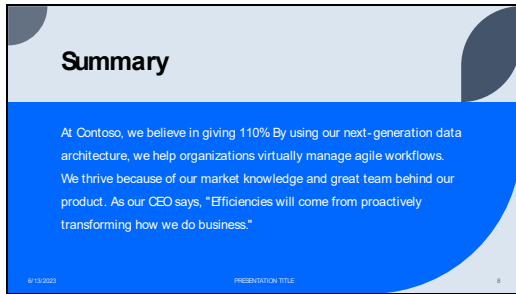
Summary

At Contoso, we believe in giving 110% By using our next-generation data architecture, we help organizations virtually manage agile workflows. We thrive because of our market knowledge and great team behind our product. As our CEO says, "Efficiencies will come from proactively transforming how we do business."

6/13/2023

PRESENTATION TITLE

8